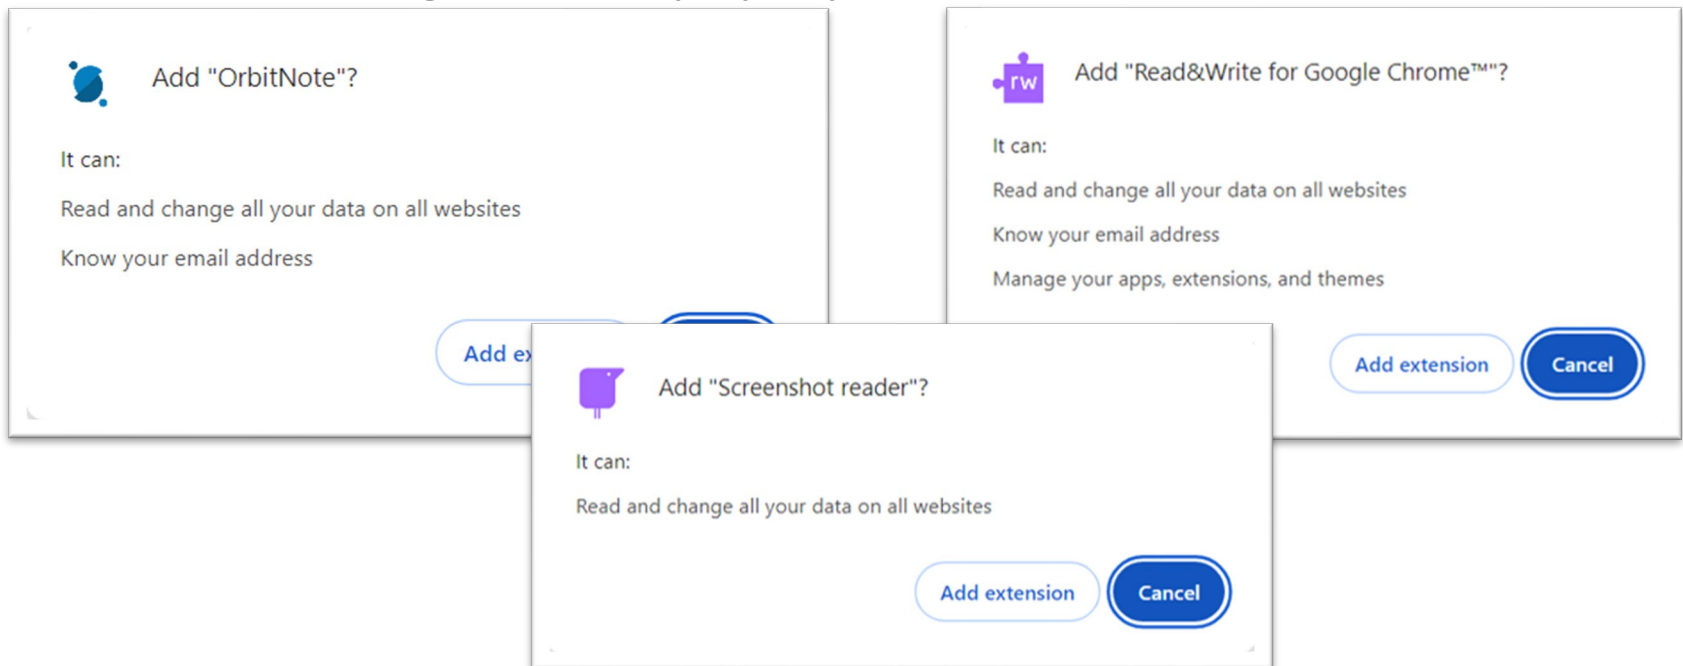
Add "OrbitNote"?

It can:

Read and change all your data on all websites

Know your email address

Add ex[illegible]

rw

Add "Read&Write for Google Chrome™"?

It can:

Read and change all your data on all websites

Know your email address

Manage your apps, extensions, and themes

Add extension

Cancel

Add "Screenshot reader"?

It can:

Read and change all your data on all websites

Add extension

Cancel